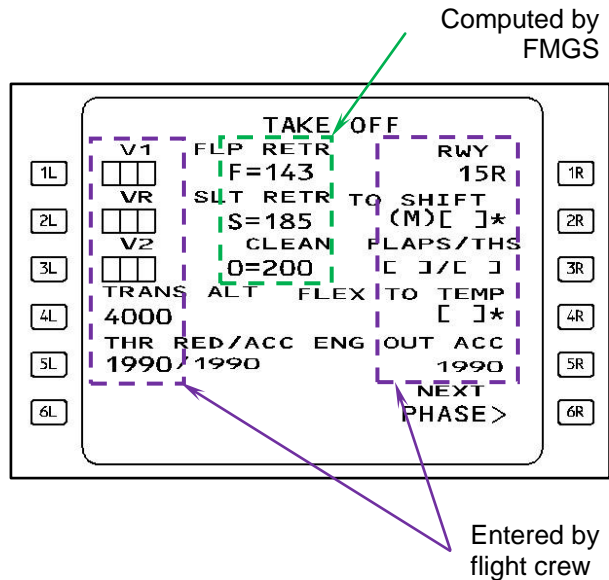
Computed by FMGS

TAKE OFF

V1 FLP RETR RWY
[ ] F=143 15R
VR SLT RETR TO SHIFT
[ ] S=185 (M)[ ]*
V2 CLEAN FLAPS/THS
[ ] O=200 [ ]/[ ]
TRANS ALT FLEX TO TEMP
4000 [ ]*
THR RED/ACC ENG OUT ACC
1990/1990 1990
NEXT
PHASE>

1L
2L
3L
4L
5L
6L

1R
2R
3R
4R
5R
6R

Entered by flight crew